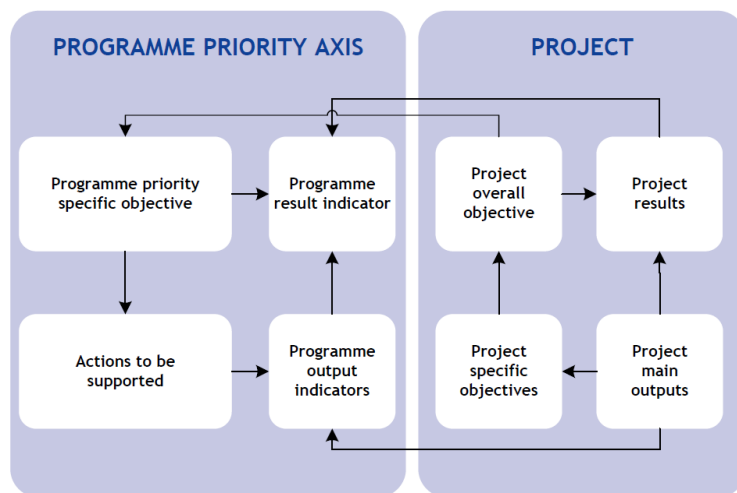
PROGRAMME PRIORITY AXIS

Programme priority specific objective

Programme result indicator

Actions to be supported

Programme output indicators

PROJECT

Project overall objective

Project results

Project specific objectives

Project main outputs